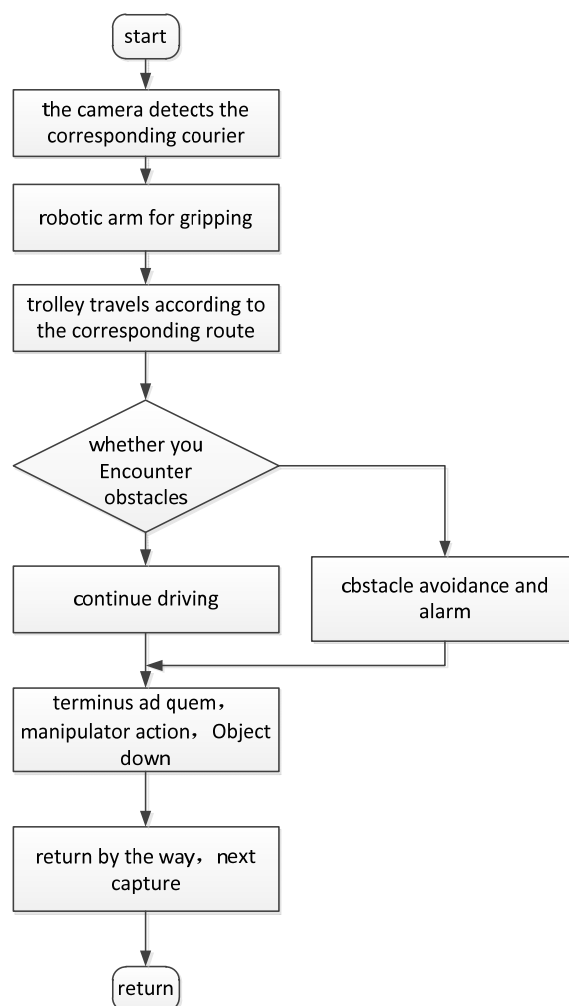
start

the camera detects the corresponding courier

robotic arm for gripping

trolley travels according to the corresponding route

whether you Encounter obstacles

continue driving

cbstacle avoidance and alarm

terminus ad quem，manipulator action，Object down

return by the way，next capture

return